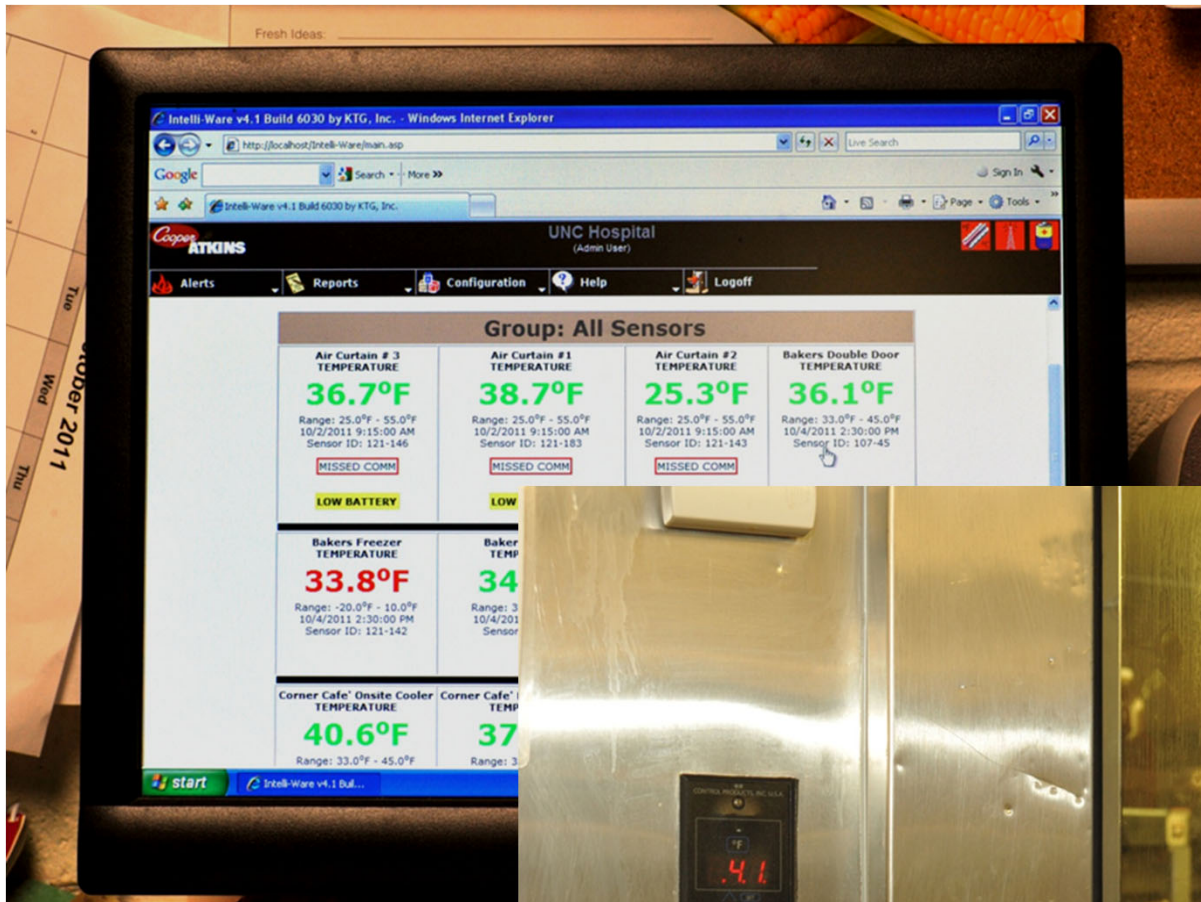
Fresh Ideas:

Tue
Wed
Thu
ctober 2011

Intelli-Ware v4.1 Build 6030 by KTG, Inc. - Windows Internet Explorer

http://localhost/Intelli-Ware/main.asp

Live Search

Google

Search · More »

Sign In

Intelli-Ware v4.1 Build 6030 by KTG, Inc.

Page · Tools ·

Cooper ATKINS

UNC Hospital
(Admin User)

Alerts
Reports
Configuration
Help
Logoff

Group: All Sensors

Air Curtain # 3
TEMPERATURE
36.7°F
Range: 25.0°F - 55.0°F
10/2/2011 9:15:00 AM
Sensor ID: 121-146
MISSED COMM
LOW BATTERY

Air Curtain #1
TEMPERATURE
38.7°F
Range: 25.0°F - 55.0°F
10/2/2011 9:15:00 AM
Sensor ID: 121-183
MISSED COMM
LOW

Air Curtain #2
TEMPERATURE
25.3°F
Range: 25.0°F - 55.0°F
10/2/2011 9:15:00 AM
Sensor ID: 121-143
MISSED COMM

Bakers Double Door
TEMPERATURE
36.1°F
Range: 33.0°F - 45.0°F
10/4/2011 2:30:00 PM
Sensor ID: 107-45

Bakers Freezer
TEMPERATURE
33.8°F
Range: -20.0°F - 10.0°F
10/4/2011 2:30:00 PM
Sensor ID: 121-142

Baker
TEMP
34
Range: 3
10/4/
Sensor

Corner Cafe' Onsite Cooler
TEMPERATURE
40.6°F
Range: 33.0°F - 45.0°F

Corner Cafe'
TE
37
Range: 3

start
Intelli-Ware v4.1 Buil...

CONTROL PRODUCTS, INC. U.S.A.
°F
.41